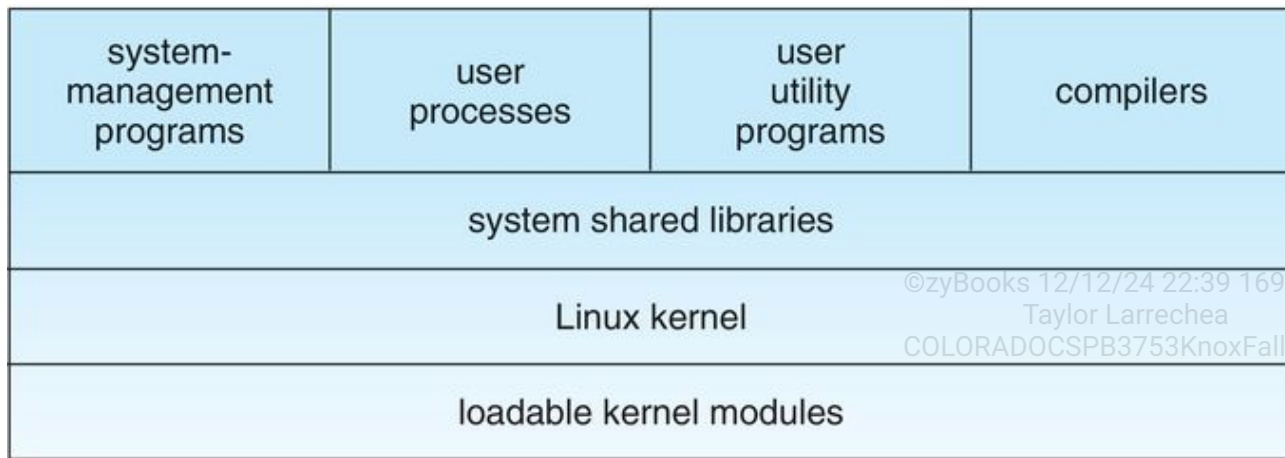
| system-management programs | user processes | user utility programs | compilers |
|---|---|---|---|

system shared libraries

Linux kernel

©zyBooks 12/12/24 22:39 169
Taylor Larrechea
COLORADOCSPB3753KnoxFall

loadable kernel modules